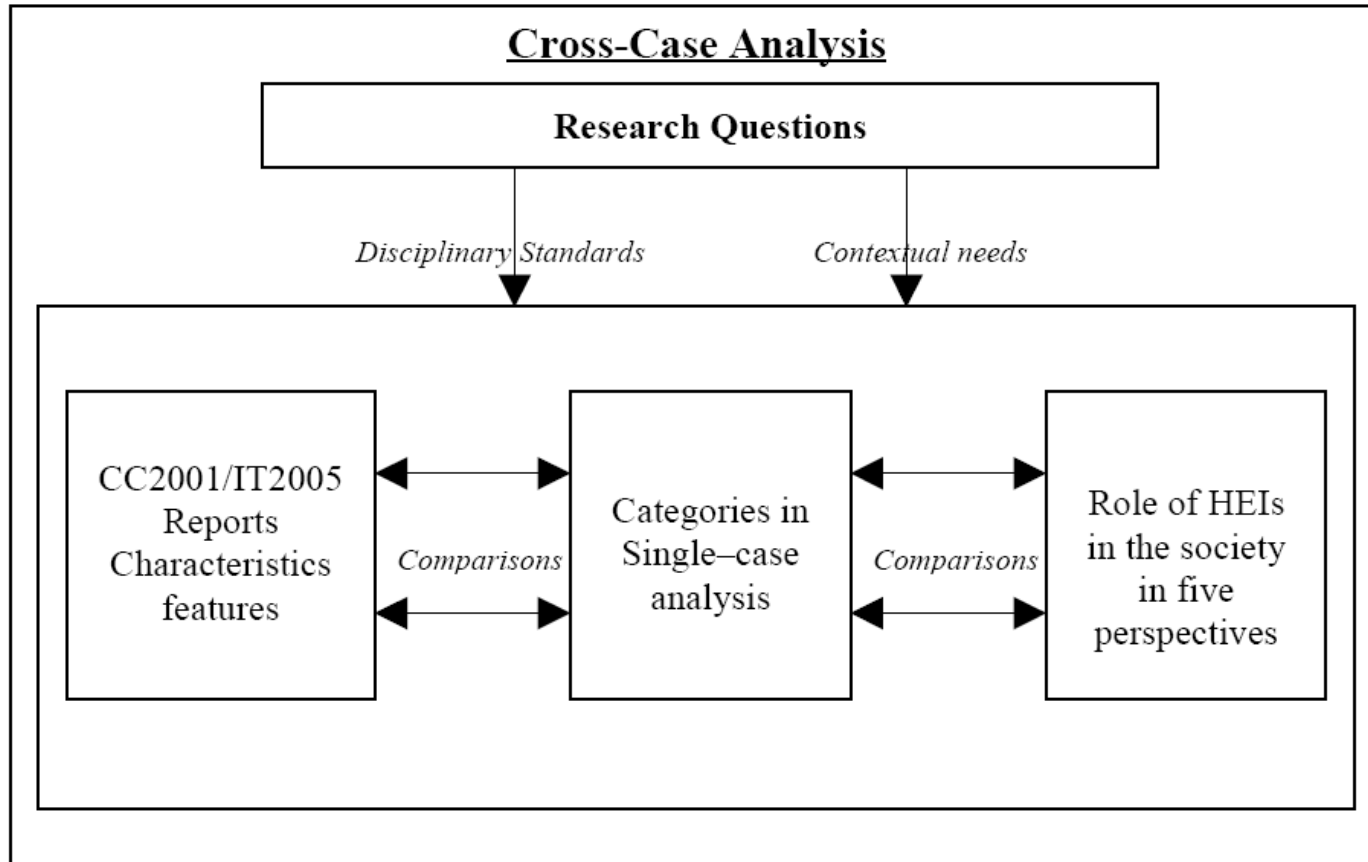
Cross-Case Analysis

Research Questions

Disciplinary Standards

Contextual needs

CC2001/IT2005 Reports Characteristics features

Comparisons

Categories in Single–case analysis

Comparisons

Role of HEIs in the society in five perspectives